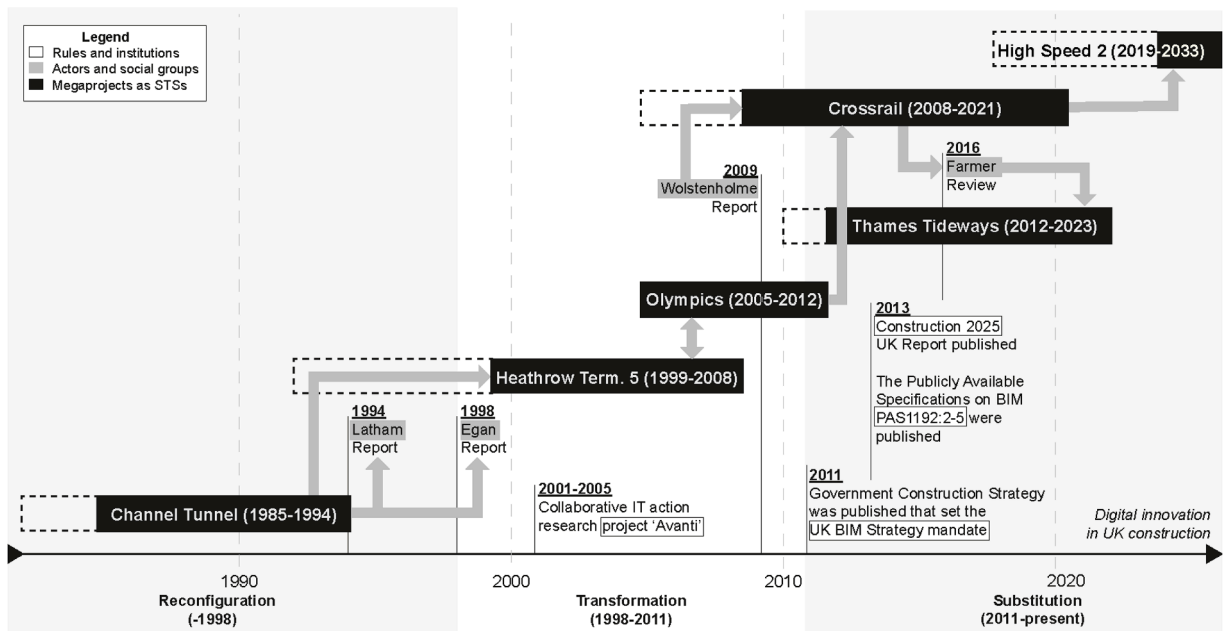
Legend
Rules and institutions
Actors and social groups
Megaprojects as STSs

High Speed 2 (2019-2033)

Crossrail (2008-2021)

2016
Farmer Review

2009
Wolstenholme Report

Thames Tideways (2012-2023)

Olympics (2005-2012)

2013
Construction 2025 UK Report published

The Publicly Available Specifications on BIM PAS1192:2-5 were published

Heathrow Term. 5 (1999-2008)

1994
Latham Report

1998
Egan Report

2011
Government Construction Strategy was published that set the UK BIM Strategy mandate

2001-2005
Collaborative IT action research project 'Avanti'

Channel Tunnel (1985-1994)

Digital innovation in UK construction

1990
Reconfiguration (-1998)

2000
Transformation (1998-2011)

2010

2020
Substitution (2011-present)